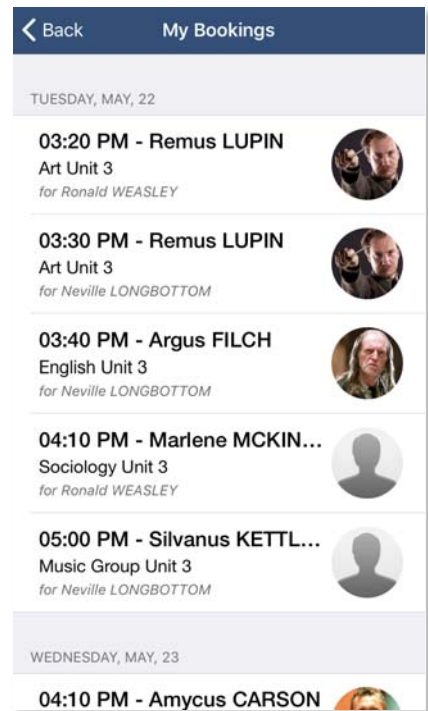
< Back My Bookings

TUESDAY, MAY, 22

03:20 PM - Remus LUPIN
Art Unit 3
for Ronald WEASLEY

03:30 PM - Remus LUPIN
Art Unit 3
for Neville LONGBOTTOM

03:40 PM - Argus FILCH
English Unit 3
for Neville LONGBOTTOM

04:10 PM - Marlene MCKIN...
Sociology Unit 3
for Ronald WEASLEY

05:00 PM - Silvanus KETTL...
Music Group Unit 3
for Neville LONGBOTTOM

WEDNESDAY, MAY, 23

04:10 PM - Amycus CARSON